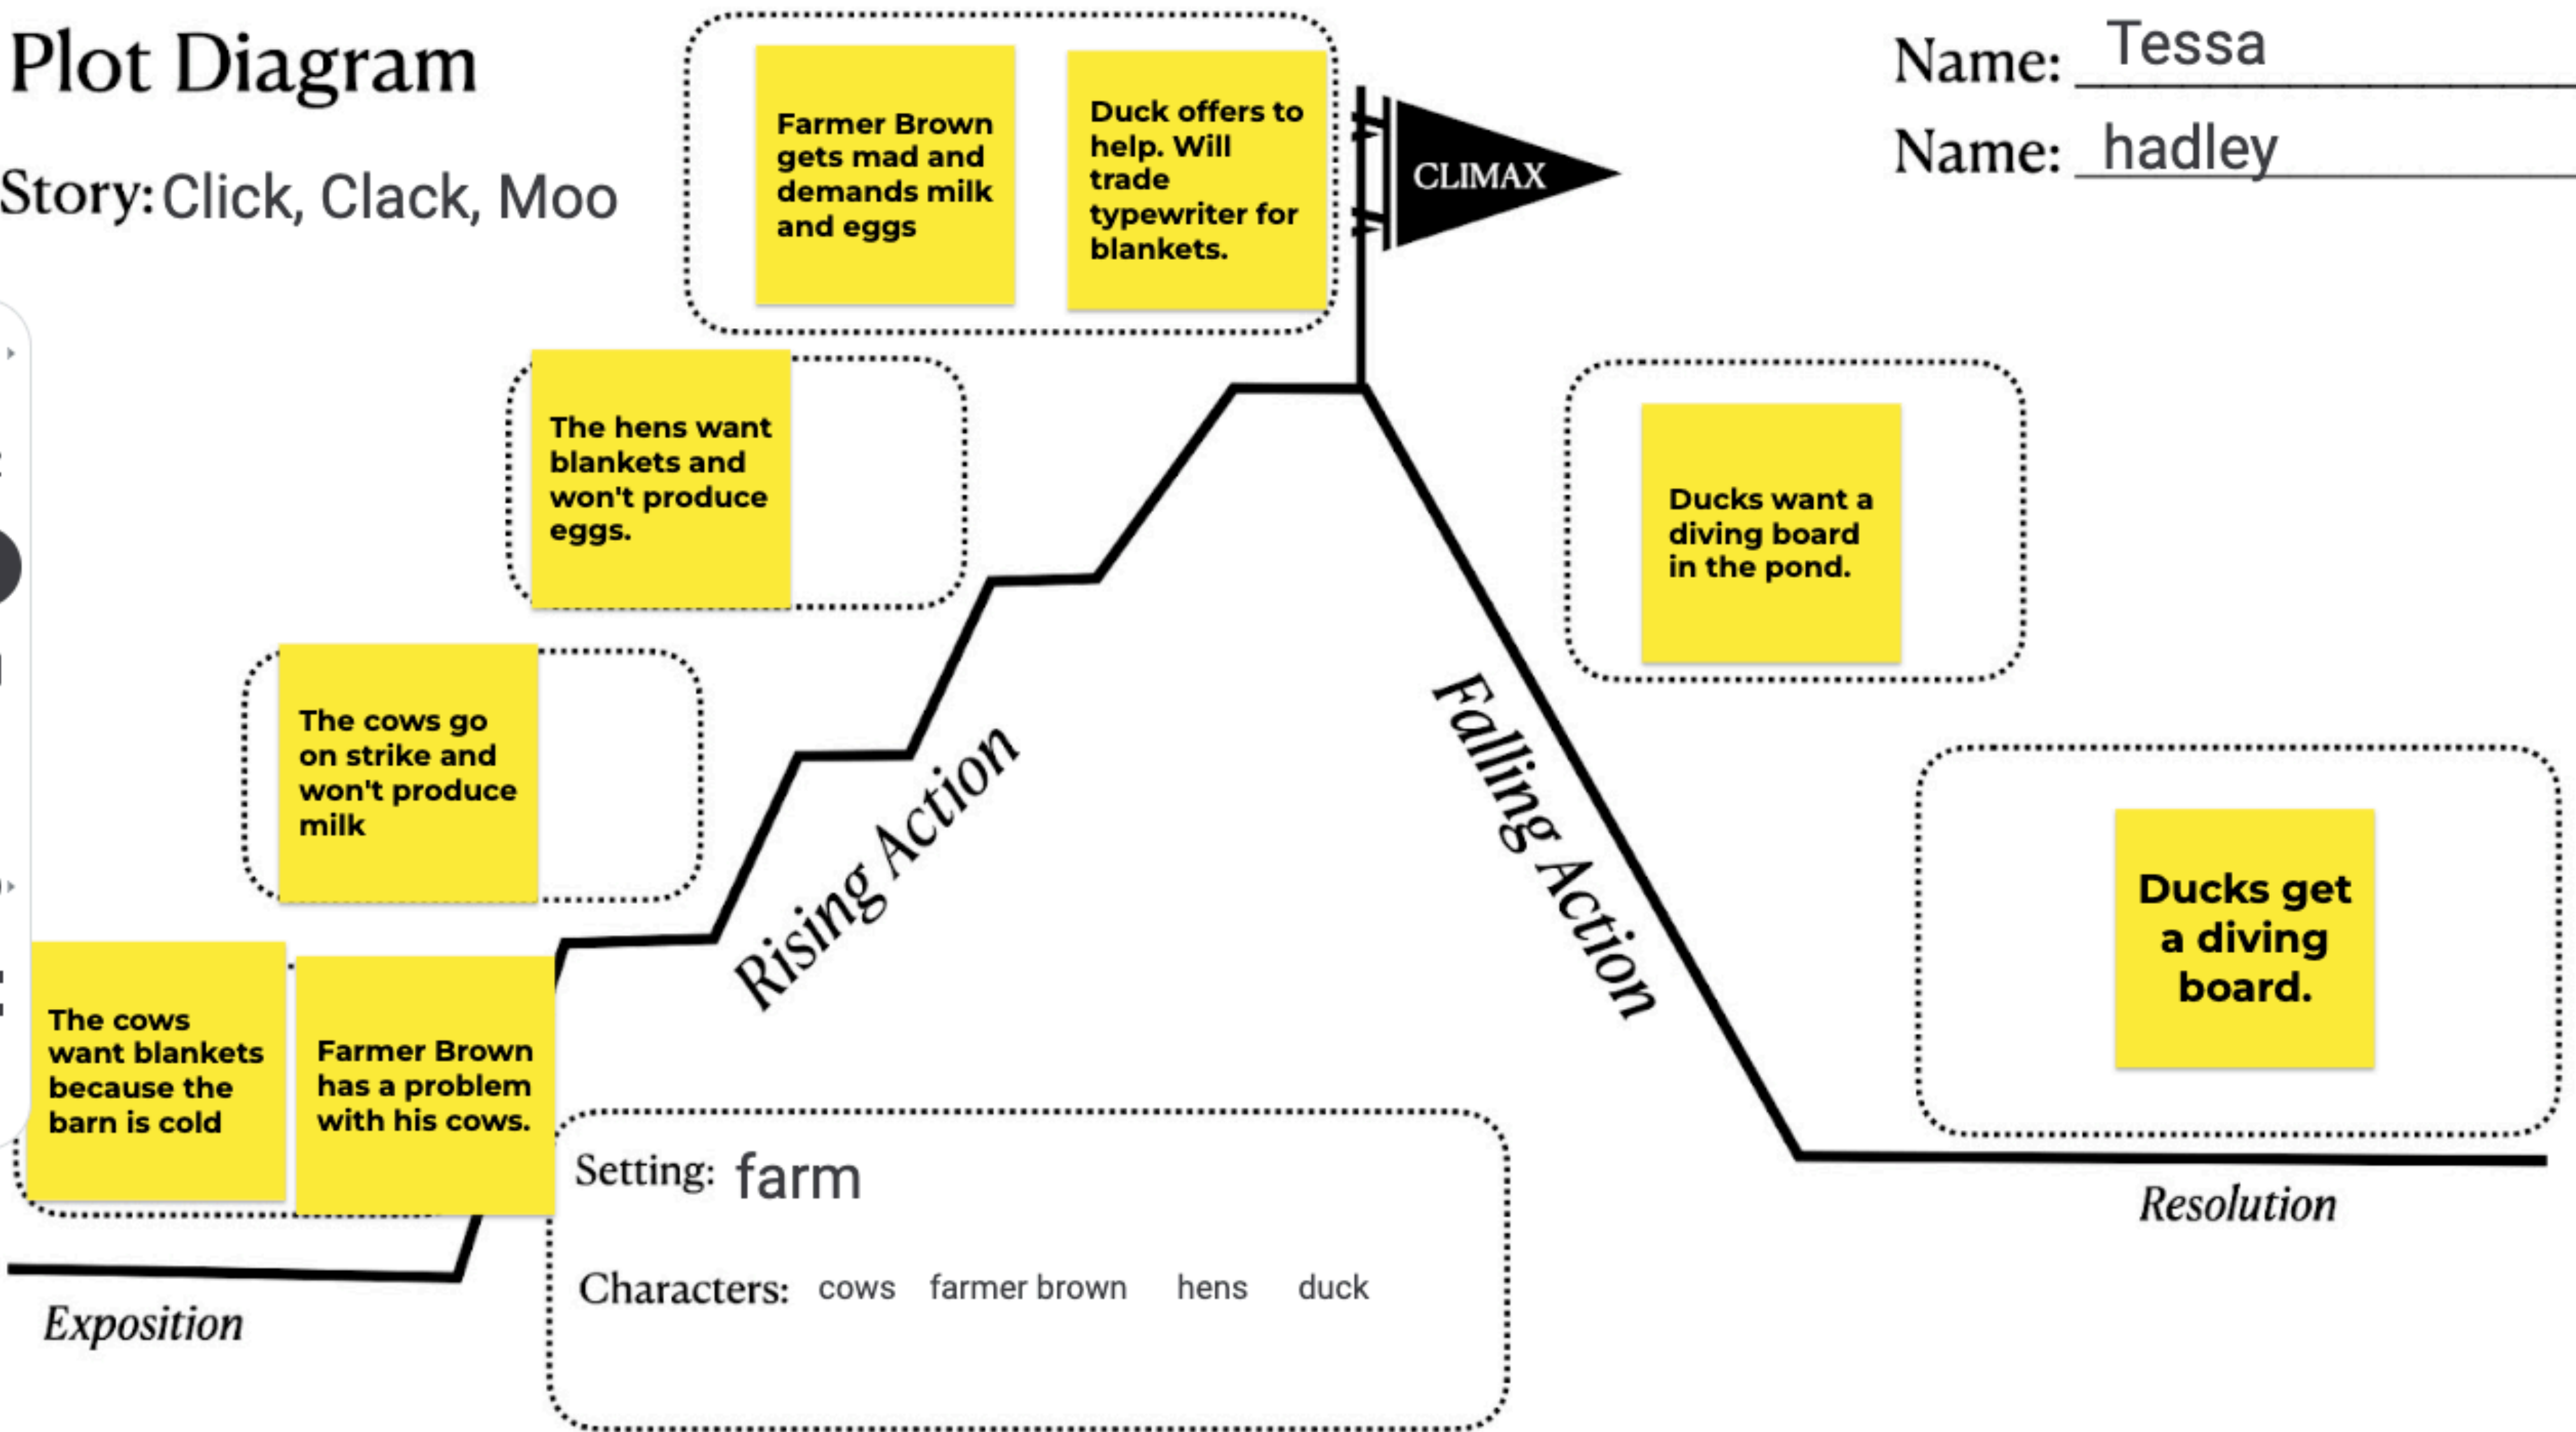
Plot Diagram

Story: Click, Clack, Moo

Name: Tessa

Name: hadley

Farmer Brown gets mad and demands milk and eggs

Duck offers to help. Will trade typewriter for blankets.

CLIMAX

The hens want blankets and won't produce eggs.

Ducks want a diving board in the pond.

The cows go on strike and won't produce milk

Rising Action

Falling Action

Ducks get a diving board.

The cows want blankets because the barn is cold

Farmer Brown has a problem with his cows.

Setting: farm

Characters: cows farmer brown hens duck

Resolution

Exposition